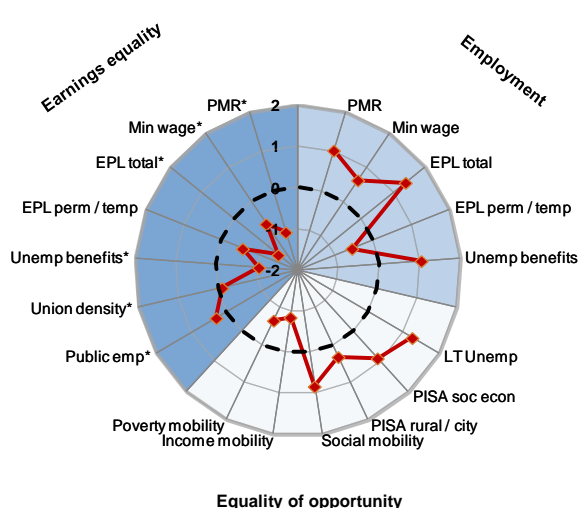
Earnings equality

Employment

PMR*
2
1
0
-1
-2
Min wage*
EPL total*
EPL perm / temp
Unemp benefits*
Union density*
Public emp*

PMR
Min wage
EPL total
EPL perm / temp
Unemp benefits
LT Unemp
PISA soc econ
PISA rural / city
Social mobility
Income mobility
Poverty mobility

Equality of opportunity